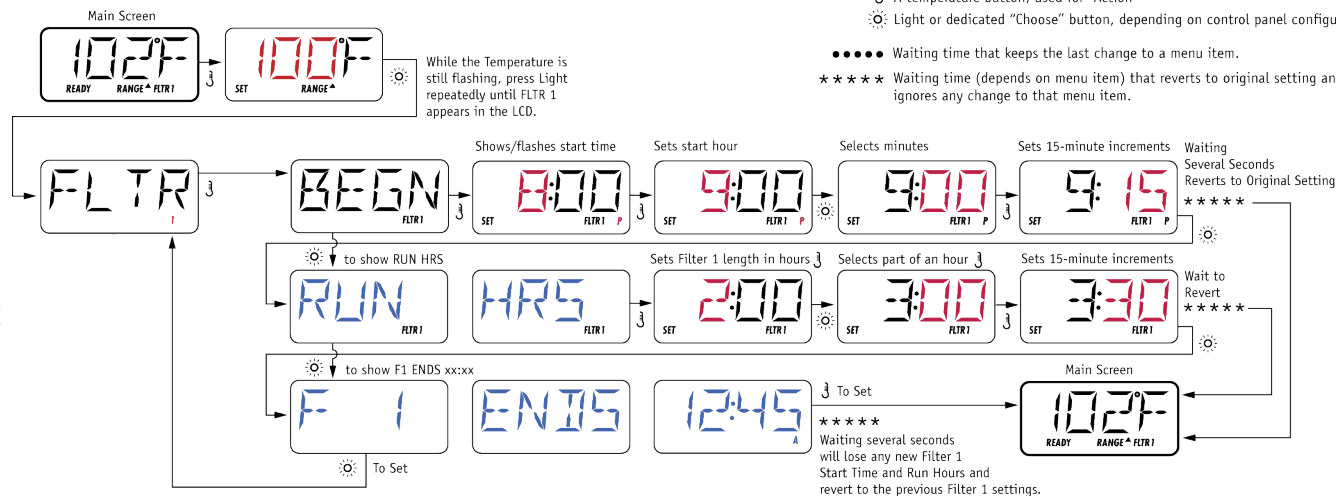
Main Screen

102°F READY RANGE▲ FLTR 1

100°F SET RANGE▲

While the Temperature is still flashing, press Light repeatedly until FLTR 1 appears in the LCD.

A temperature button, used for "Action"

Light or dedicated "Choose" button, depending on control panel configu

●●●●● Waiting time that keeps the last change to a menu item.

★★★★★ Waiting time (depends on menu item) that reverts to original setting an ignores any change to that menu item.

FLTR 1

BEGN FLTR 1

Shows/flashes start time

8:00 SET FLTR 1 P

Sets start hour

9:00 SET FLTR 1 P

Selects minutes

9:00 SET FLTR 1 P

Sets 15-minute increments

9:15 SET FLTR 1 P

Waiting Several Seconds Reverts to Original Setting ★★★★★

to show RUN HRS

RUN FLTR 1

HRS

Sets Filter 1 length in hours

2:00 SET FLTR 1

Selects part of an hour

3:00 SET FLTR 1

Sets 15-minute increments

3:30 SET FLTR 1

Wait to Revert ★★★★★

to show F1 ENDS xx:xx

F 1

ENDS

12:45 A

To Set

★★★★★ Waiting several seconds will lose any new Filter 1 Start Time and Run Hours and revert to the previous Filter 1 settings.

Main Screen

102°F READY RANGE▲ FLTR 1

To Set